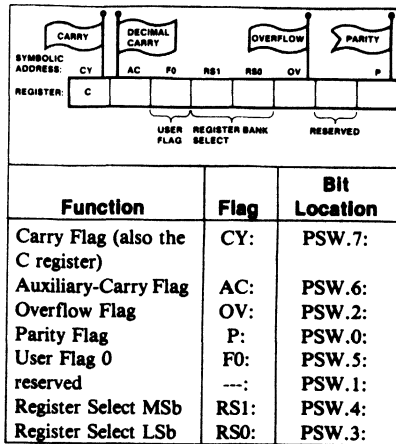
CARRY

DECIMAL CARRY

OVERFLOW

PARITY

SYMBOLIC ADDRESS: CY AC F0 RS1 RS0 OV P

REGISTER: C

USER FLAG

REGISTER BANK SELECT

RESERVED

| Function | Flag | Bit Location |
|---|---|---|
| Carry Flag (also the C register) | CY: | PSW.7: |
| Auxiliary-Carry Flag | AC: | PSW.6: |
| Overflow Flag | OV: | PSW.2: |
| Parity Flag | P: | PSW.0: |
| User Flag 0 | F0: | PSW.5: |
| reserved | ---: | PSW.1: |
| Register Select MSb | RS1: | PSW.4: |
| Register Select LSb | RS0: | PSW.3: |